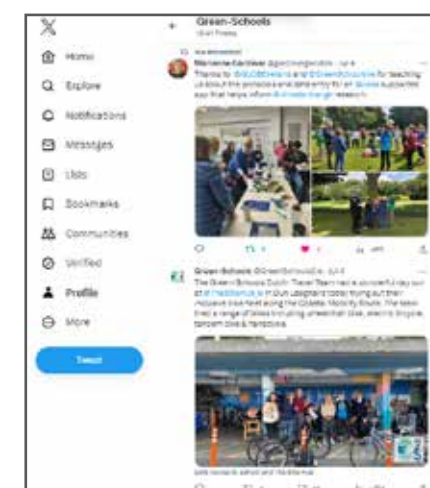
Home

Explore

Notifications

Messages

Lists

Bookmarks

Communities

Verified

Profile

More

Tweet

Green-Schools

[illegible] Posts

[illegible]

Marianne Da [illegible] @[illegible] · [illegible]

Thanks to @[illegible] and @GreenSchoolsIre for teaching us about the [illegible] and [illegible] @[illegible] supported app that helps inform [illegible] research.

Green-Schools @GreenSchoolsIre · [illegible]

The Green-Schools Dublin Travel Team had a wonderful day out at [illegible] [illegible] trying out their inclusive bike fleet along the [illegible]. The team tried a range of bikes including wheelchair bike, electric tricycle, tandem bike & handbike.

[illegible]